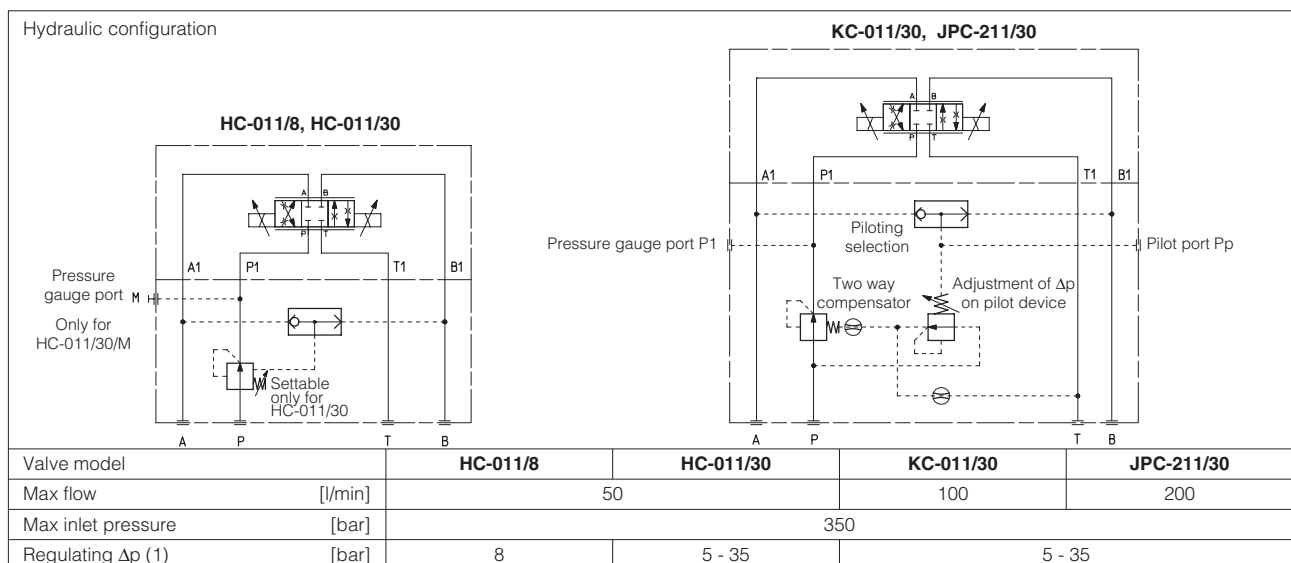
Hydraulic configuration

HC-011/8, HC-011/30

A B P T

A1 P1 T1 B1

Pressure gauge port M

Only for HC-011/30/M

Settable only for HC-011/30

A P T B

KC-011/30, JPC-211/30

A B P T

A1 P1 T1 B1

Piloting selection

Pressure gauge port P1

Pilot port Pp

Two way compensator

Adjustment of Δp on pilot device

A P T B

| Valve model | HC-011/8 | HC-011/30 | KC-011/30 | JPC-211/30 |
|---|---|---|---|---|
| Max flow [l/min] | 50 | | 100 | 200 |
| Max inlet pressure [bar] | 350 | | | |
| Regulating Δp (1) [bar] | 8 | 5 - 35 | 5 - 35 | |